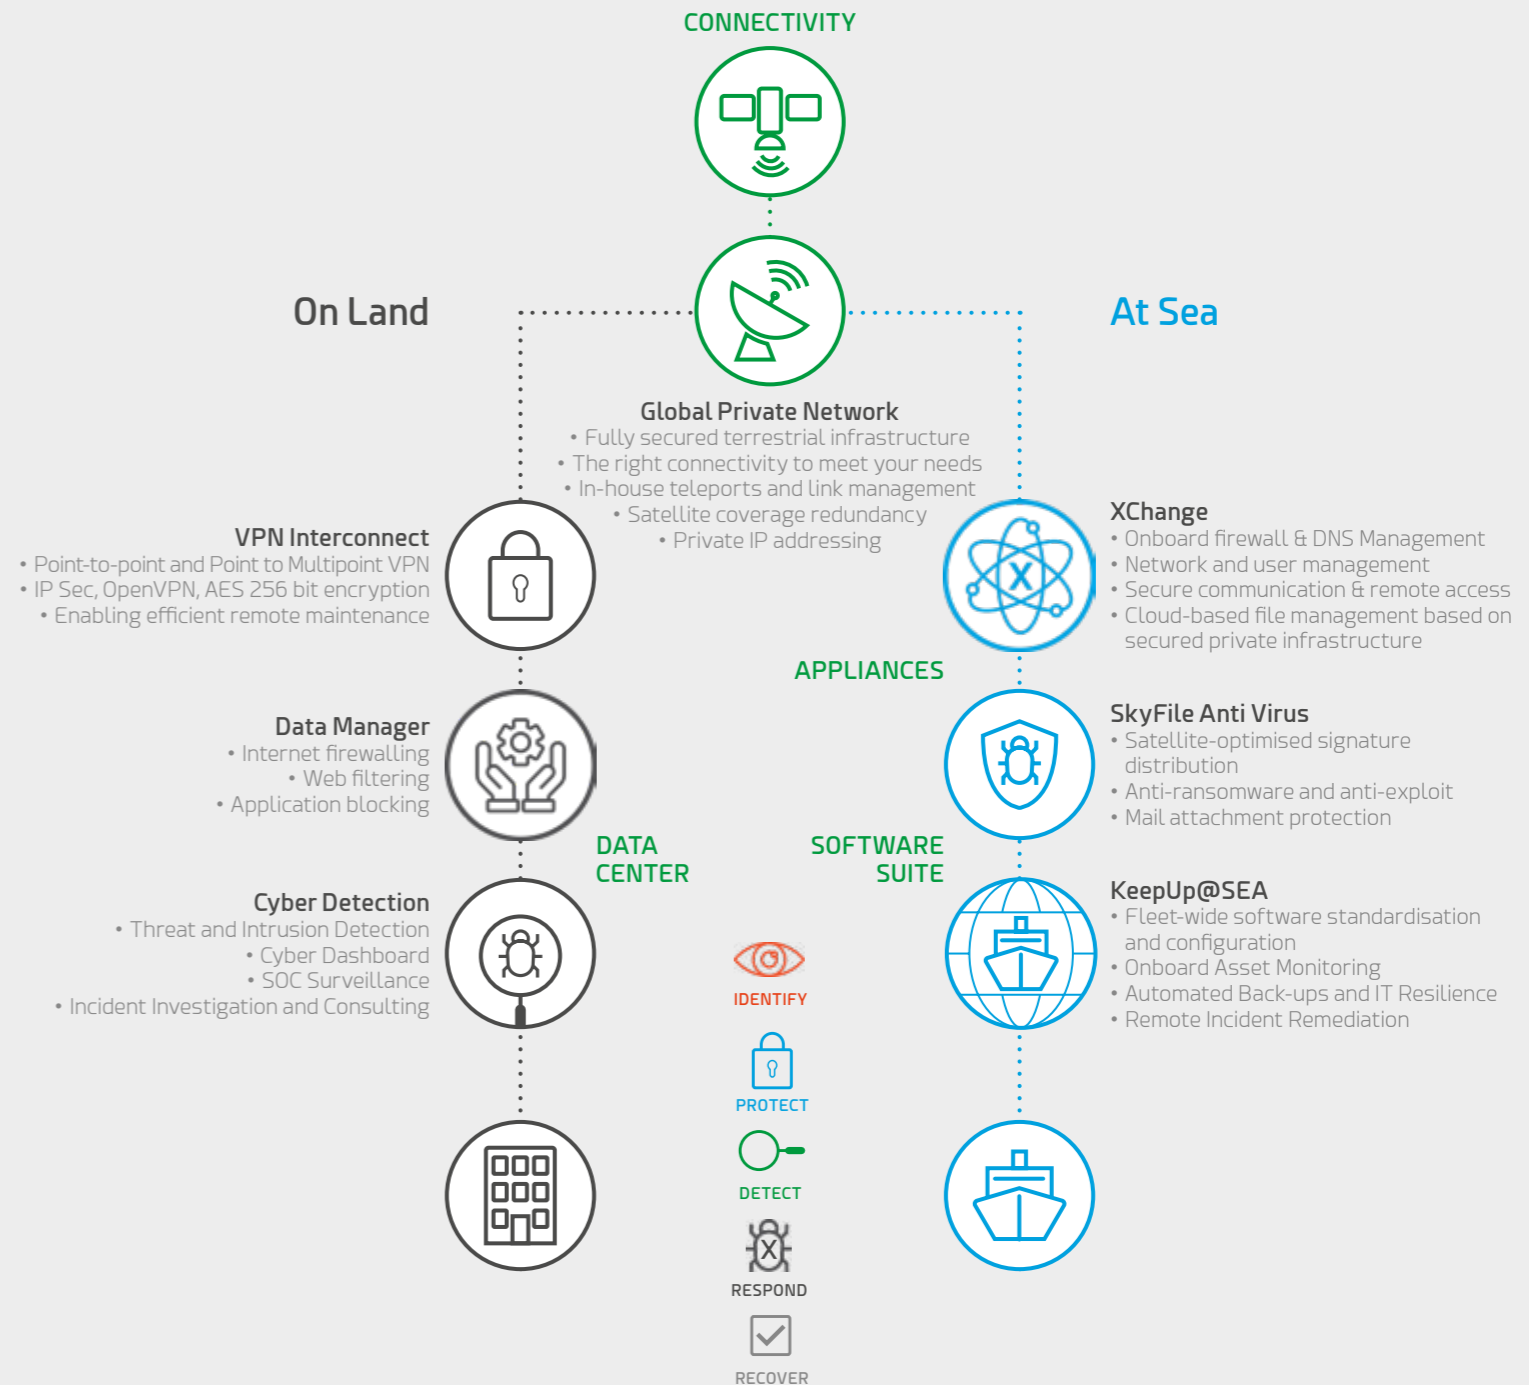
CONNECTIVITY

On Land

At Sea

Global Private Network
• Fully secured terrestrial infrastructure
• The right connectivity to meet your needs
• In-house teleports and link management
• Satellite coverage redundancy
• Private IP addressing

VPN Interconnect
• Point-to-point and Point to Multipoint VPN
• IP Sec, OpenVPN, AES 256 bit encryption
• Enabling efficient remote maintenance

XChange
• Onboard firewall & DNS Management
• Network and user management
• Secure communication & remote access
• Cloud-based file management based on secured private infrastructure

APPLIANCES

Data Manager
• Internet firewalling
• Web filtering
• Application blocking

SkyFile Anti Virus
• Satellite-optimised signature distribution
• Anti-ransomware and anti-exploit
• Mail attachment protection

DATA CENTER

SOFTWARE SUITE

Cyber Detection
• Threat and Intrusion Detection
• Cyber Dashboard
• SOC Surveillance
• Incident Investigation and Consulting

KeepUp@SEA
• Fleet-wide software standardisation and configuration
• Onboard Asset Monitoring
• Automated Back-ups and IT Resilience
• Remote Incident Remediation

IDENTIFY

PROTECT

DETECT

RESPOND

RECOVER